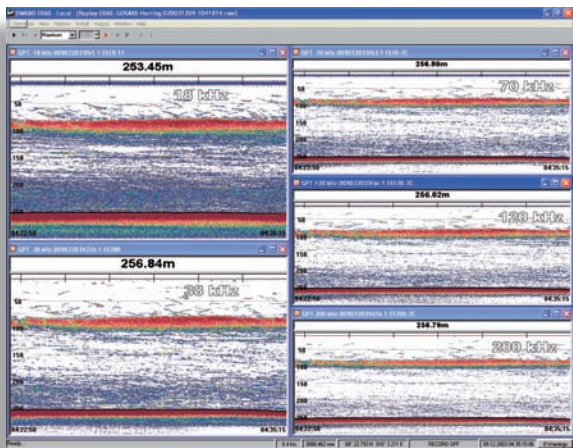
SIMRAD ER60 - Local - [Replay ER60_GOSARS Herring-D20031209-T041814.raw]
File View Options Install Output Window Help
Maximum

GPT 18 kHz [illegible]
253.45m
18 kHz
50
100
150
200
04:22:58
04:35:15

GPT 38 kHz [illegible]
256.84m
38 kHz
50
100
150
200
04:22:58
04:35:15

GPT 70 kHz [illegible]
256.80m
70 kHz
50
100
150
200
04:22:58
04:35:15

GPT 120 kHz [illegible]
256.82m
120 kHz
50
100
150
200
04:22:58
04:35:15

GPT 200 kHz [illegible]
256.78m
200 kHz
50
100
150
200
04:22:58
04:35:15

Ready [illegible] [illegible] RECORD OFF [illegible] Replaying